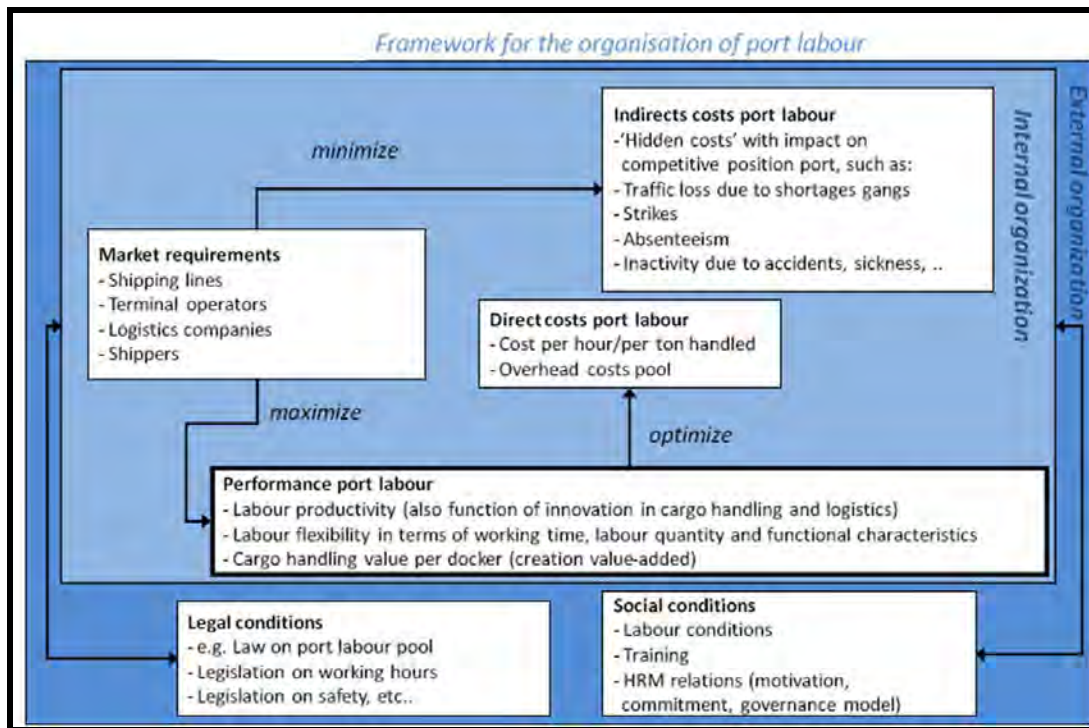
Framework for the organisation of port labour

Internal organization

External organization

minimize

Indirects costs port labour
-'Hidden costs' with impact on competitive position port, such as:
- Traffic loss due to shortages gangs
- Strikes
- Absenteeism
- Inactivity due to accidents, sickness, ..

Market requirements
- Shipping lines
- Terminal operators
- Logistics companies
- Shippers

Direct costs port labour
- Cost per hour/per ton handled
- Overhead costs pool

maximize

optimize

Performance port labour
- Labour productivity (also function of innovation in cargo handling and logistics)
- Labour flexibility in terms of working time, labour quantity and functional characteristics
- Cargo handling value per docker (creation value-added)

Legal conditions
- e.g. Law on port labour pool
- Legislation on working hours
- Legislation on safety, etc..

Social conditions
- Labour conditions
- Training
- HRM relations (motivation, commitment, governance model)